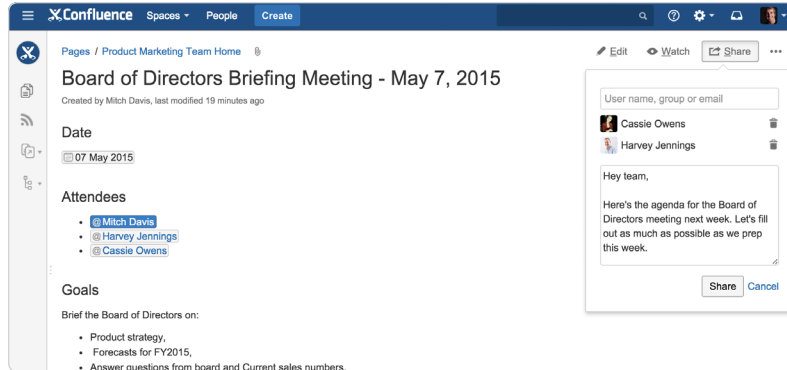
Confluence Spaces People Create

Pages / Product Marketing Team Home

Edit Watch Share •••

Board of Directors Briefing Meeting - May 7, 2015

Created by Mitch Davis, last modified 19 minutes ago

Date

07 May 2015

Attendees

- @Mitch Davis
- @Harvey Jennings
- @Cassie Owens

Goals

Brief the Board of Directors on:

- Product strategy,
- Forecasts for FY2015,
- Answer questions from board and Current sales numbers.

User name, group or email

Cassie Owens

Harvey Jennings

Hey team,

Here's the agenda for the Board of Directors meeting next week. Let's fill out as much as possible as we prep this week.

Share Cancel